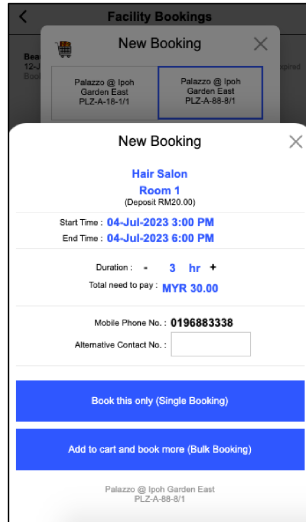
<

Facility Bookings

Bea
12-J

New Booking

×

Palazzo @ Ipoh Garden East PLZ-A-18-1/1

Palazzo @ Ipoh Garden East PLZ-A-88-8/1

New Booking

×

Hair Salon

Room 1

(Deposit RM20.00)

Start Time : 04-Jul-2023 3:00 PM

End Time : 04-Jul-2023 6:00 PM

Duration : - 3 hr +

Total need to pay : MYR 30.00

Mobile Phone No. : 0196883338

Alternative Contact No. :

Book this only (Single Booking)

Add to cart and book more (Bulk Booking)

Palazzo @ Ipoh Garden East
PLZ-A-88-8/1